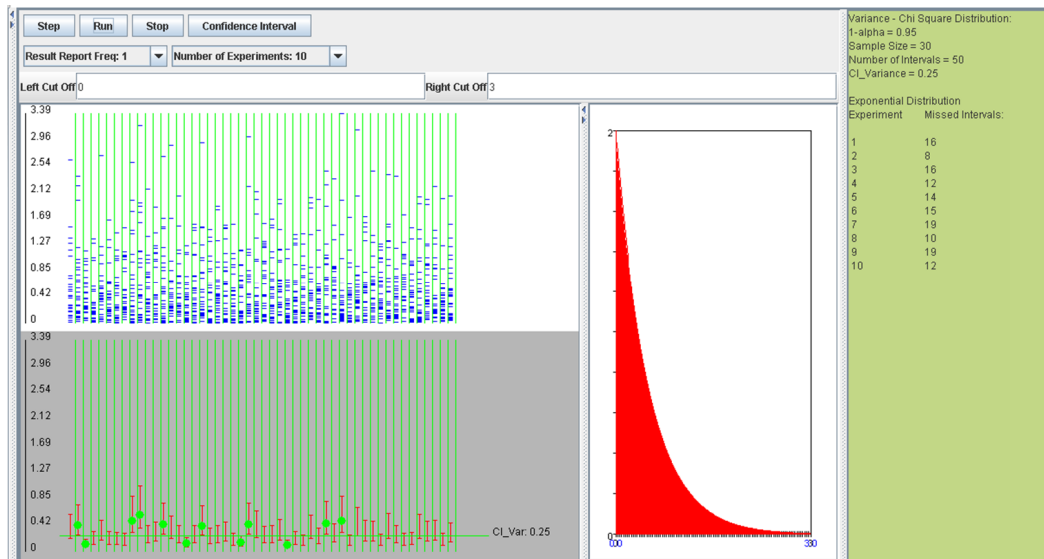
Step Run Stop Confidence Interval

Result Report Freq: 1

Number of Experiments: 10

Left Cut Off 0

Right Cut Off 3

3.39
2.96
2.54
2.12
1.69
1.27
0.85
0.42
0

3.39
2.96
2.54
2.12
1.69
1.27
0.85
0.42
0

CI_Var: 0.25

2

0.00

3.30

Variance - Chi Square Distribution:
1-alpha = 0.95
Sample Size = 30
Number of Intervals = 50
CI_Variance = 0.25

Exponential Distribution

| Experiment | Missed Intervals: |
|---|---|
| 1 | 16 |
| 2 | 8 |
| 3 | 16 |
| 4 | 12 |
| 5 | 14 |
| 6 | 15 |
| 7 | 19 |
| 8 | 10 |
| 9 | 19 |
| 10 | 12 |